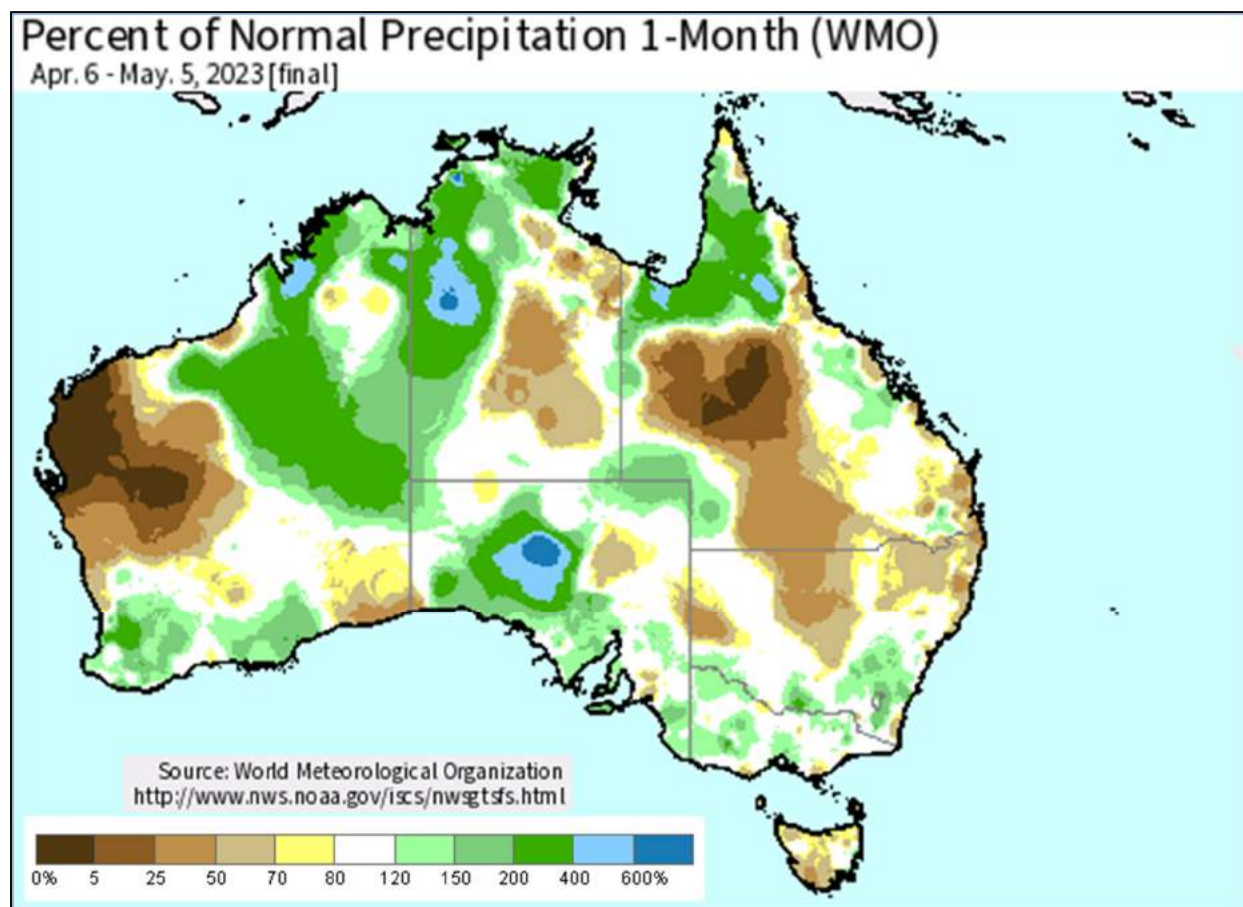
Percent of Normal Precipitation 1-Month (WMO)
Apr. 6 - May. 5, 2023 [final]

Source: World Meteorological Organization
http://www.nws.noaa.gov/iscs/nwsgtsfs.html

0% 5 25 50 70 80 120 150 200 400 600%